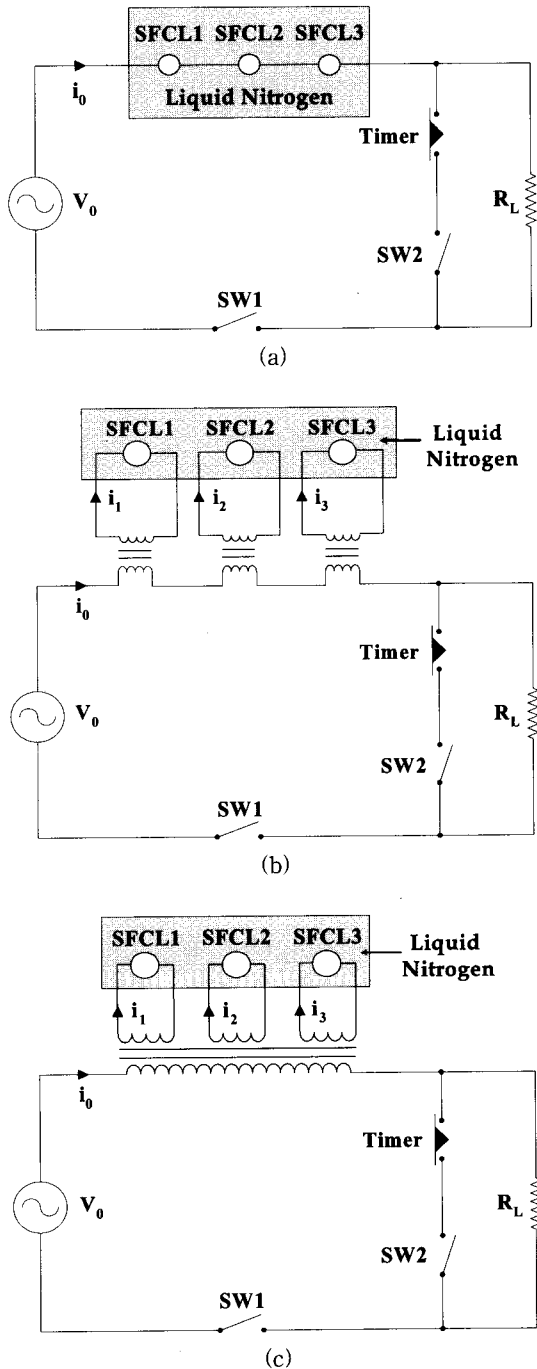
SFCL1 SFCL2 SFCL3
Liquid Nitrogen
$i_0$
Timer
$V_0$
$R_L$
SW2
SW1
(a)

SFCL1 SFCL2 SFCL3
Liquid Nitrogen
$i_1$ $i_2$ $i_3$
$i_0$
Timer
$V_0$
$R_L$
SW2
SW1
(b)

SFCL1 SFCL2 SFCL3
Liquid Nitrogen
$i_1$ $i_2$ $i_3$
$i_0$
Timer
$V_0$
$R_L$
SW2
SW1
(c)